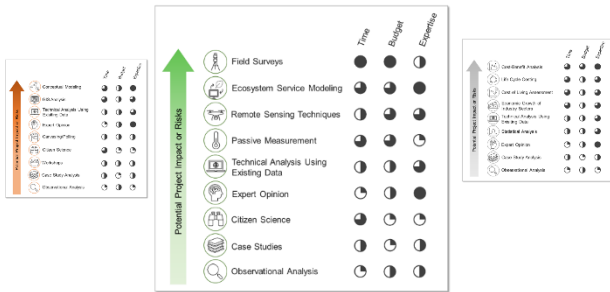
Time
Budget
Expertise

Potential Project Impact or Risks

Field Surveys
Ecosystem Service Modeling
Remote Sensing Techniques
Passive Measurement
Technical Analysis Using Existing Data
Expert Opinion
Citizen Science
Case Studies
Observational Analysis

Time
Budget
Expertise

Potential Project Impact or Risks

Conceptual Modeling
Risk Analysis
Technical Analysis Using Existing Data
Expert Opinion
Canvassing/Polling
Citizen Science
Workshops
Case Study Analysis
Observational Analysis

Time
Budget
Expertise

Potential Project Impact or Risks

Cost-Benefit Analysis
Life Cycle Costing
Cost of Living Assessment
Economic Growth of Industry Sectors
Technical Analysis Using Existing Data
Potential Analysis
Expert Opinion
Case Study Analysis
Observational Analysis